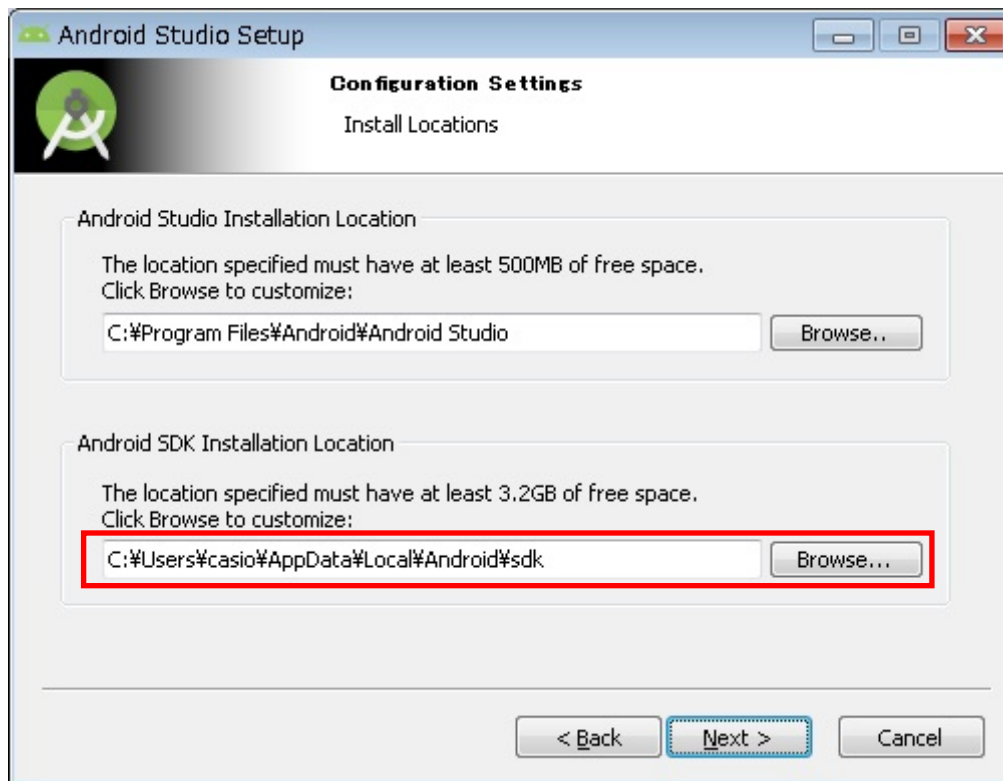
Android Studio Setup

Configuration Settings

Install Locations

Android Studio Installation Location

The location specified must have at least 500MB of free space. Click Browse to customize:

C:¥Program Files¥Android¥Android Studio

Browse..

Android SDK Installation Location

The location specified must have at least 3.2GB of free space. Click Browse to customize:

C:¥Users¥casio¥AppData¥Local¥Android¥sdk

Browse...

< Back

Next >

Cancel